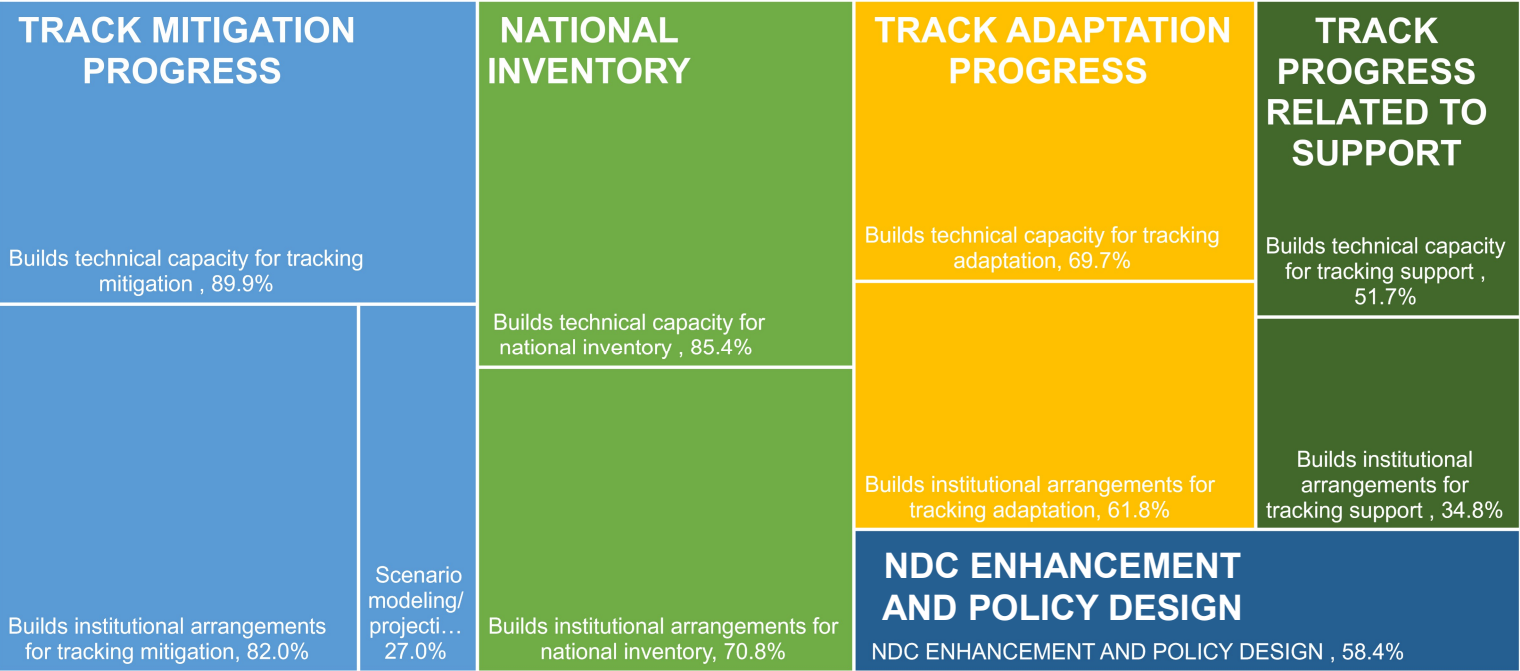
TRACK MITIGATION PROGRESS

Builds technical capacity for tracking mitigation , 89.9%

Builds institutional arrangements for tracking mitigation, 82.0%

Scenario modeling/ projecti… 27.0%

NATIONAL INVENTORY

Builds technical capacity for national inventory , 85.4%

Builds institutional arrangements for national inventory, 70.8%

TRACK ADAPTATION PROGRESS

Builds technical capacity for tracking adaptation, 69.7%

Builds institutional arrangements for tracking adaptation, 61.8%

TRACK PROGRESS RELATED TO SUPPORT

Builds technical capacity for tracking support , 51.7%

Builds institutional arrangements for tracking support , 34.8%

NDC ENHANCEMENT AND POLICY DESIGN

NDC ENHANCEMENT AND POLICY DESIGN , 58.4%